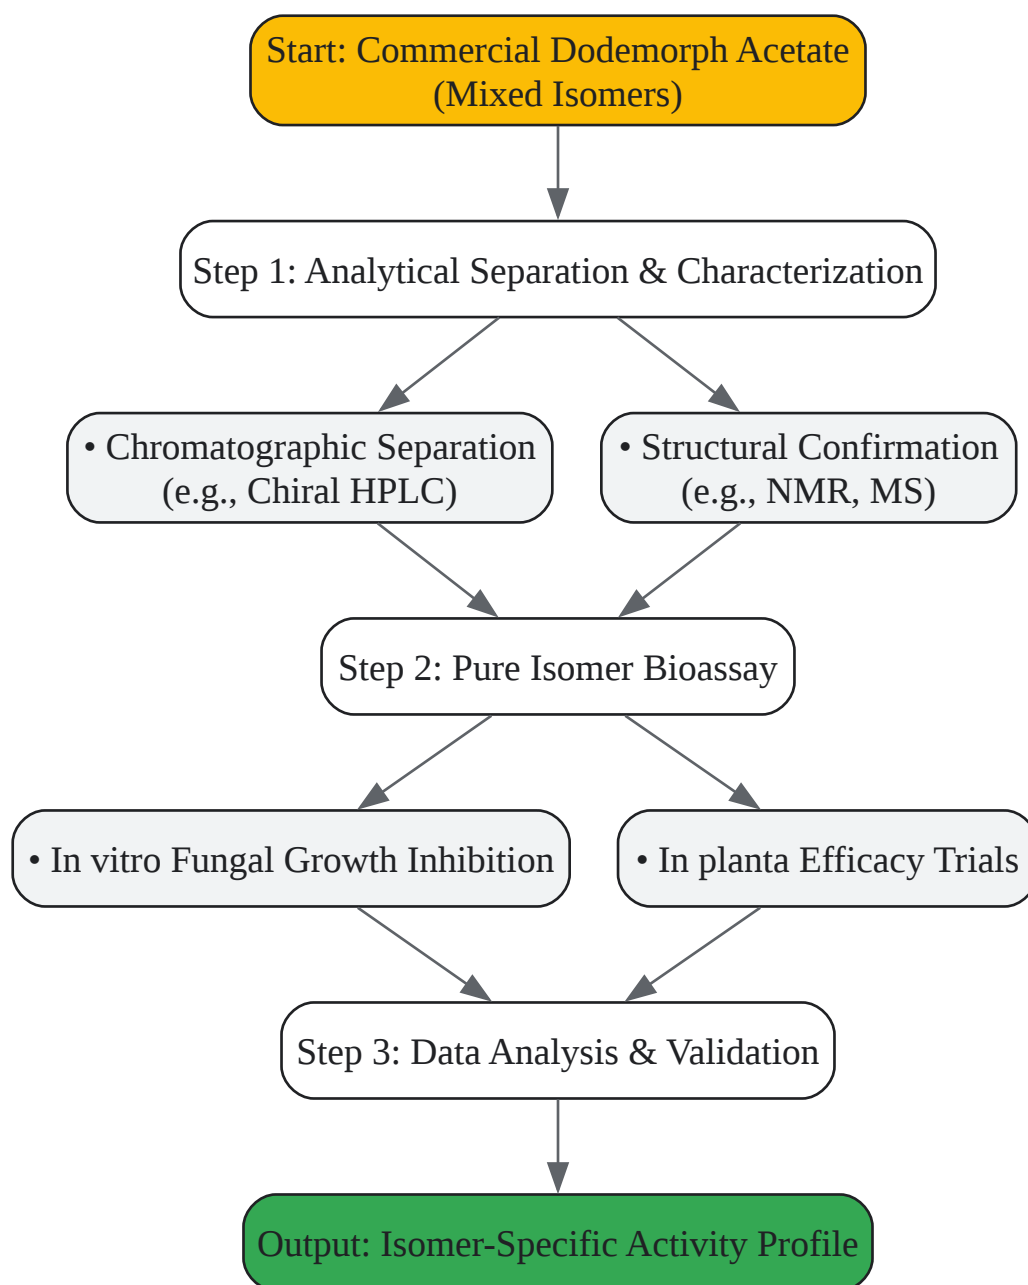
Start: Commercial Dodemorph Acetate (Mixed Isomers)

Step 1: Analytical Separation & Characterization

• Chromatographic Separation (e.g., Chiral HPLC)

• Structural Confirmation (e.g., NMR, MS)

Step 2: Pure Isomer Bioassay

• In vitro Fungal Growth Inhibition

• In planta Efficacy Trials

Step 3: Data Analysis & Validation

Output: Isomer-Specific Activity Profile